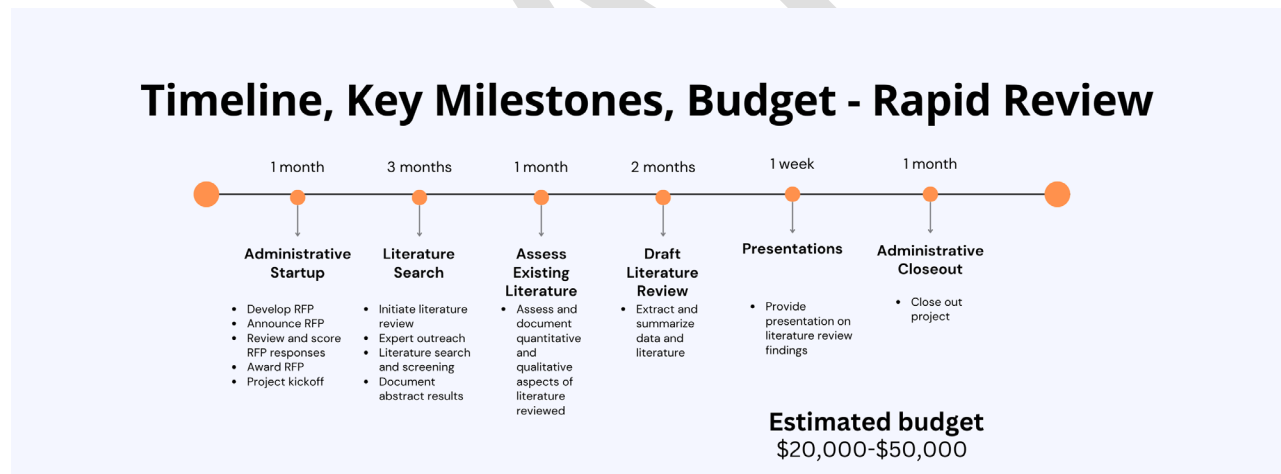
Timeline, Key Milestones, Budget - Rapid Review

1 month

Administrative Startup

- Develop RFP
- Announce RFP
- Review and score RFP responses
- Award RFP
- Project kickoff

3 months

Literature Search

- Initiate literature review
- Expert outreach
- Literature search and screening
- Document abstract results

1 month

Assess Existing Literature

- Assess and document quantitative and qualitative aspects of literature reviewed

2 months

Draft Literature Review

- Extract and summarize data and literature

1 week

Presentations

- Provide presentation on literature review findings

1 month

Administrative Closeout

- Close out project

Estimated budget
$20,000-$50,000